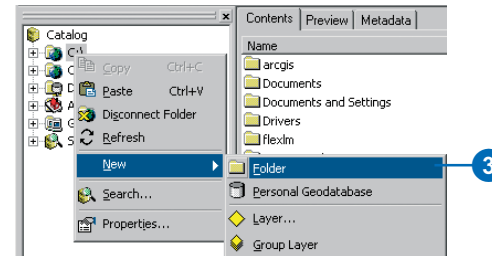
x
Catalog
C:\
D
A
S
Copy Ctrl+C
Paste Ctrl+V
Disconnect Folder
Refresh
New
Search...
Properties...
Contents | Preview | Metadata
Name
arcgis
Documents
Documents and Settings
Drivers
flexlm
Folder
Personal Geodatabase
Layer...
Group Layer
3